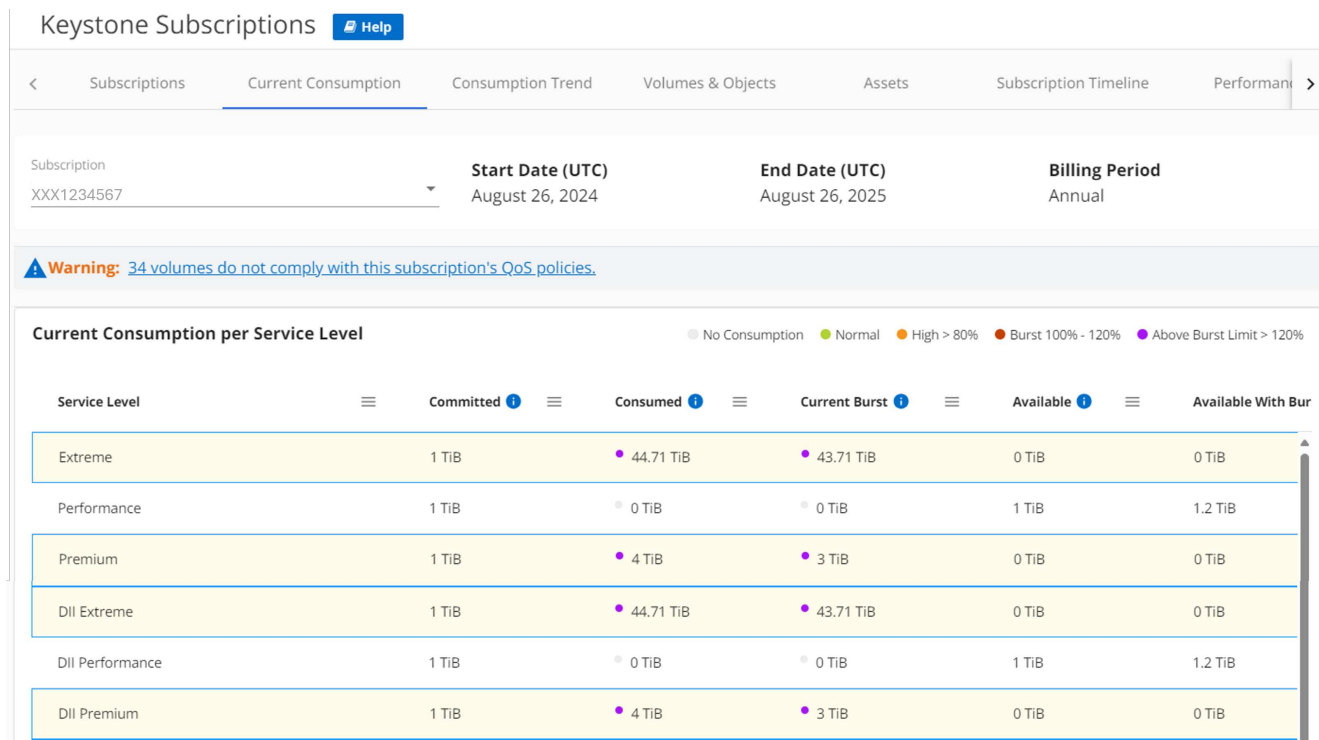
Keystone Subscriptions Help

< Subscriptions Current Consumption Consumption Trend Volumes & Objects Assets Subscription Timeline Performan >

Subscription
XXX1234567

Start Date (UTC)
August 26, 2024

End Date (UTC)
August 26, 2025

Billing Period
Annual

Warning: 34 volumes do not comply with this subscription's QoS policies.

Current Consumption per Service Level

No Consumption Normal High > 80% Burst 100% - 120% Above Burst Limit > 120%

| Service Level | Committed | Consumed | Current Burst | Available | Available With Bur |
|---|---|---|---|---|---|
| Extreme | 1 TiB | 44.71 TiB | 43.71 TiB | 0 TiB | 0 TiB |
| Performance | 1 TiB | 0 TiB | 0 TiB | 1 TiB | 1.2 TiB |
| Premium | 1 TiB | 4 TiB | 3 TiB | 0 TiB | 0 TiB |
| DII Extreme | 1 TiB | 44.71 TiB | 43.71 TiB | 0 TiB | 0 TiB |
| DII Performance | 1 TiB | 0 TiB | 0 TiB | 1 TiB | 1.2 TiB |
| DII Premium | 1 TiB | 4 TiB | 3 TiB | 0 TiB | 0 TiB |